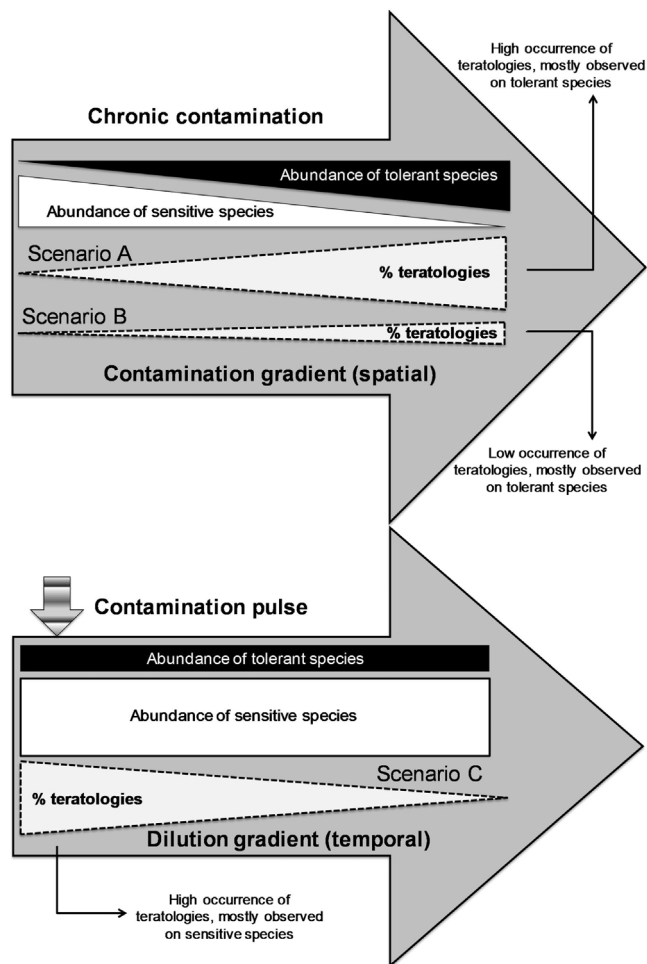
High occurrence of teratologies, mostly observed on tolerant species

Chronic contamination

Abundance of tolerant species

Abundance of sensitive species

Scenario A

% teratologies

Scenario B

% teratologies

Contamination gradient (spatial)

Low occurrence of teratologies, mostly observed on tolerant species

Contamination pulse

Abundance of tolerant species

Abundance of sensitive species

Scenario C

% teratologies

Dilution gradient (temporal)

High occurrence of teratologies, mostly observed on sensitive species